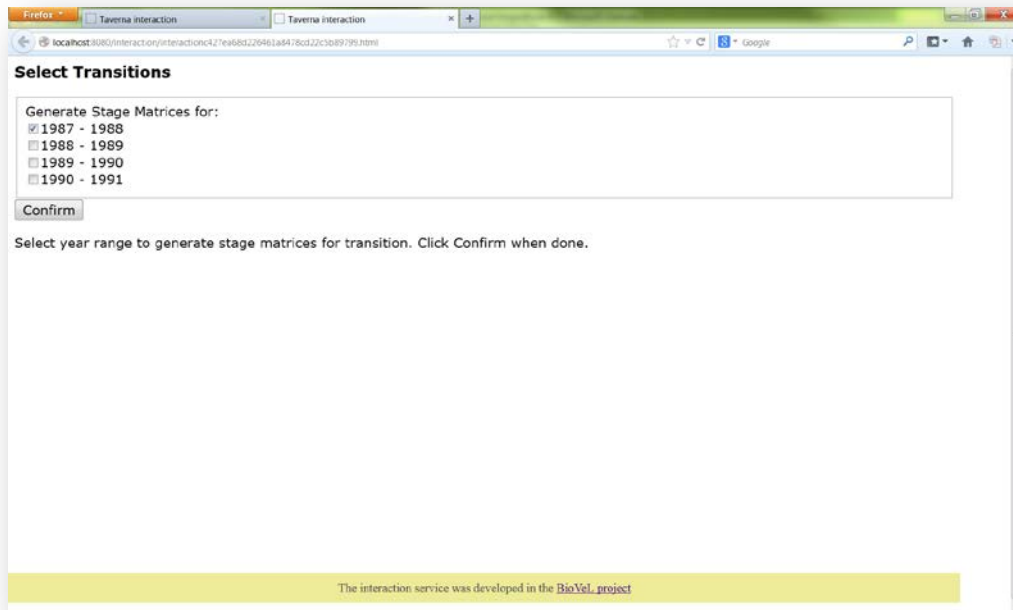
Firefox
Taverna interaction
Taverna interaction
localhost:8080/interaction/interactionc427ea68d226461a8478cd22c5b89799.html
Google

Select Transitions

Generate Stage Matrices for:
☑1987 - 1988
☐1988 - 1989
☐1989 - 1990
☐1990 - 1991

Confirm

Select year range to generate stage matrices for transition. Click Confirm when done.

The interaction service was developed in the BioVeL project